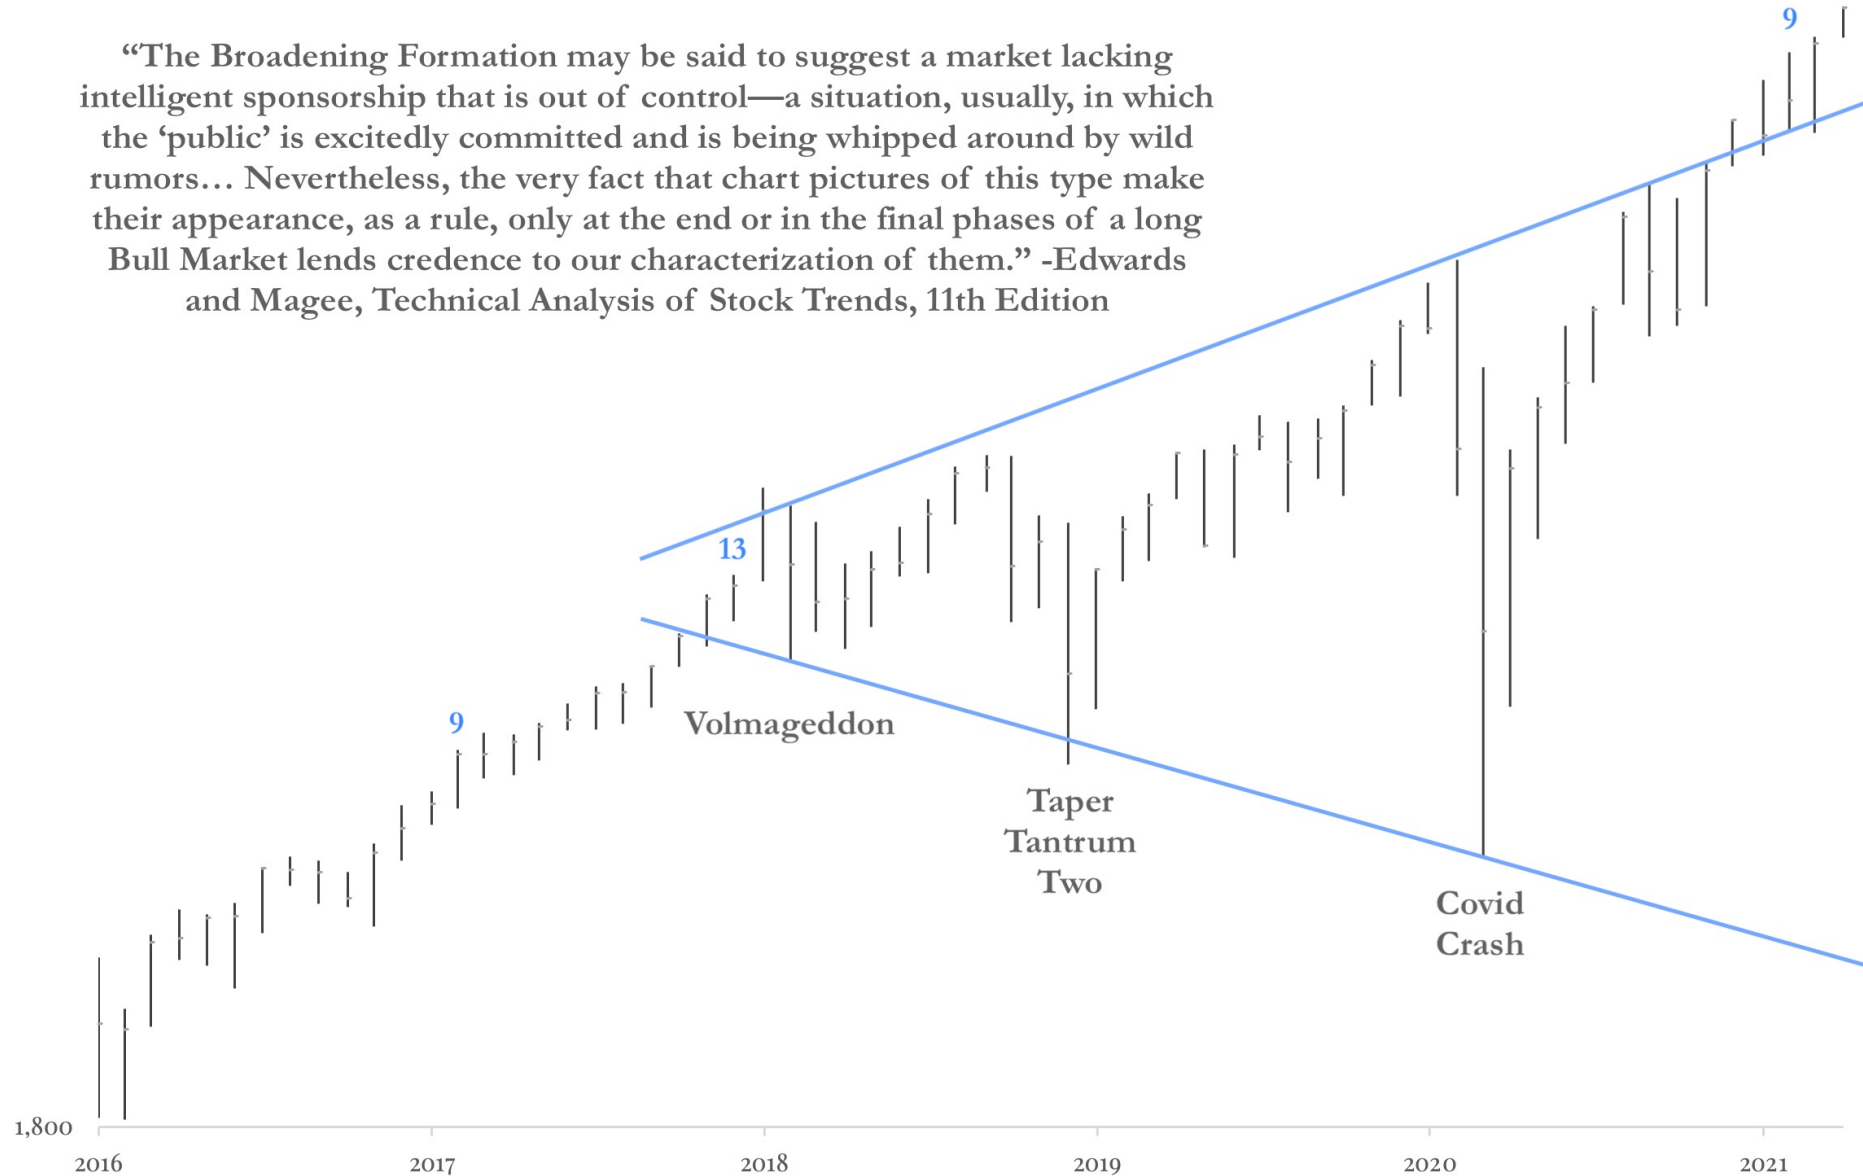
“The Broadening Formation may be said to suggest a market lacking intelligent sponsorship that is out of control—a situation, usually, in which the ‘public’ is excitedly committed and is being whipped around by wild rumors… Nevertheless, the very fact that chart pictures of this type make their appearance, as a rule, only at the end or in the final phases of a long Bull Market lends credence to our characterization of them.” -Edwards and Magee, Technical Analysis of Stock Trends, 11th Edition

9

13

9

Volmageddon

Taper Tantrum Two

Covid Crash

1,800

2016

2017

2018

2019

2020

2021